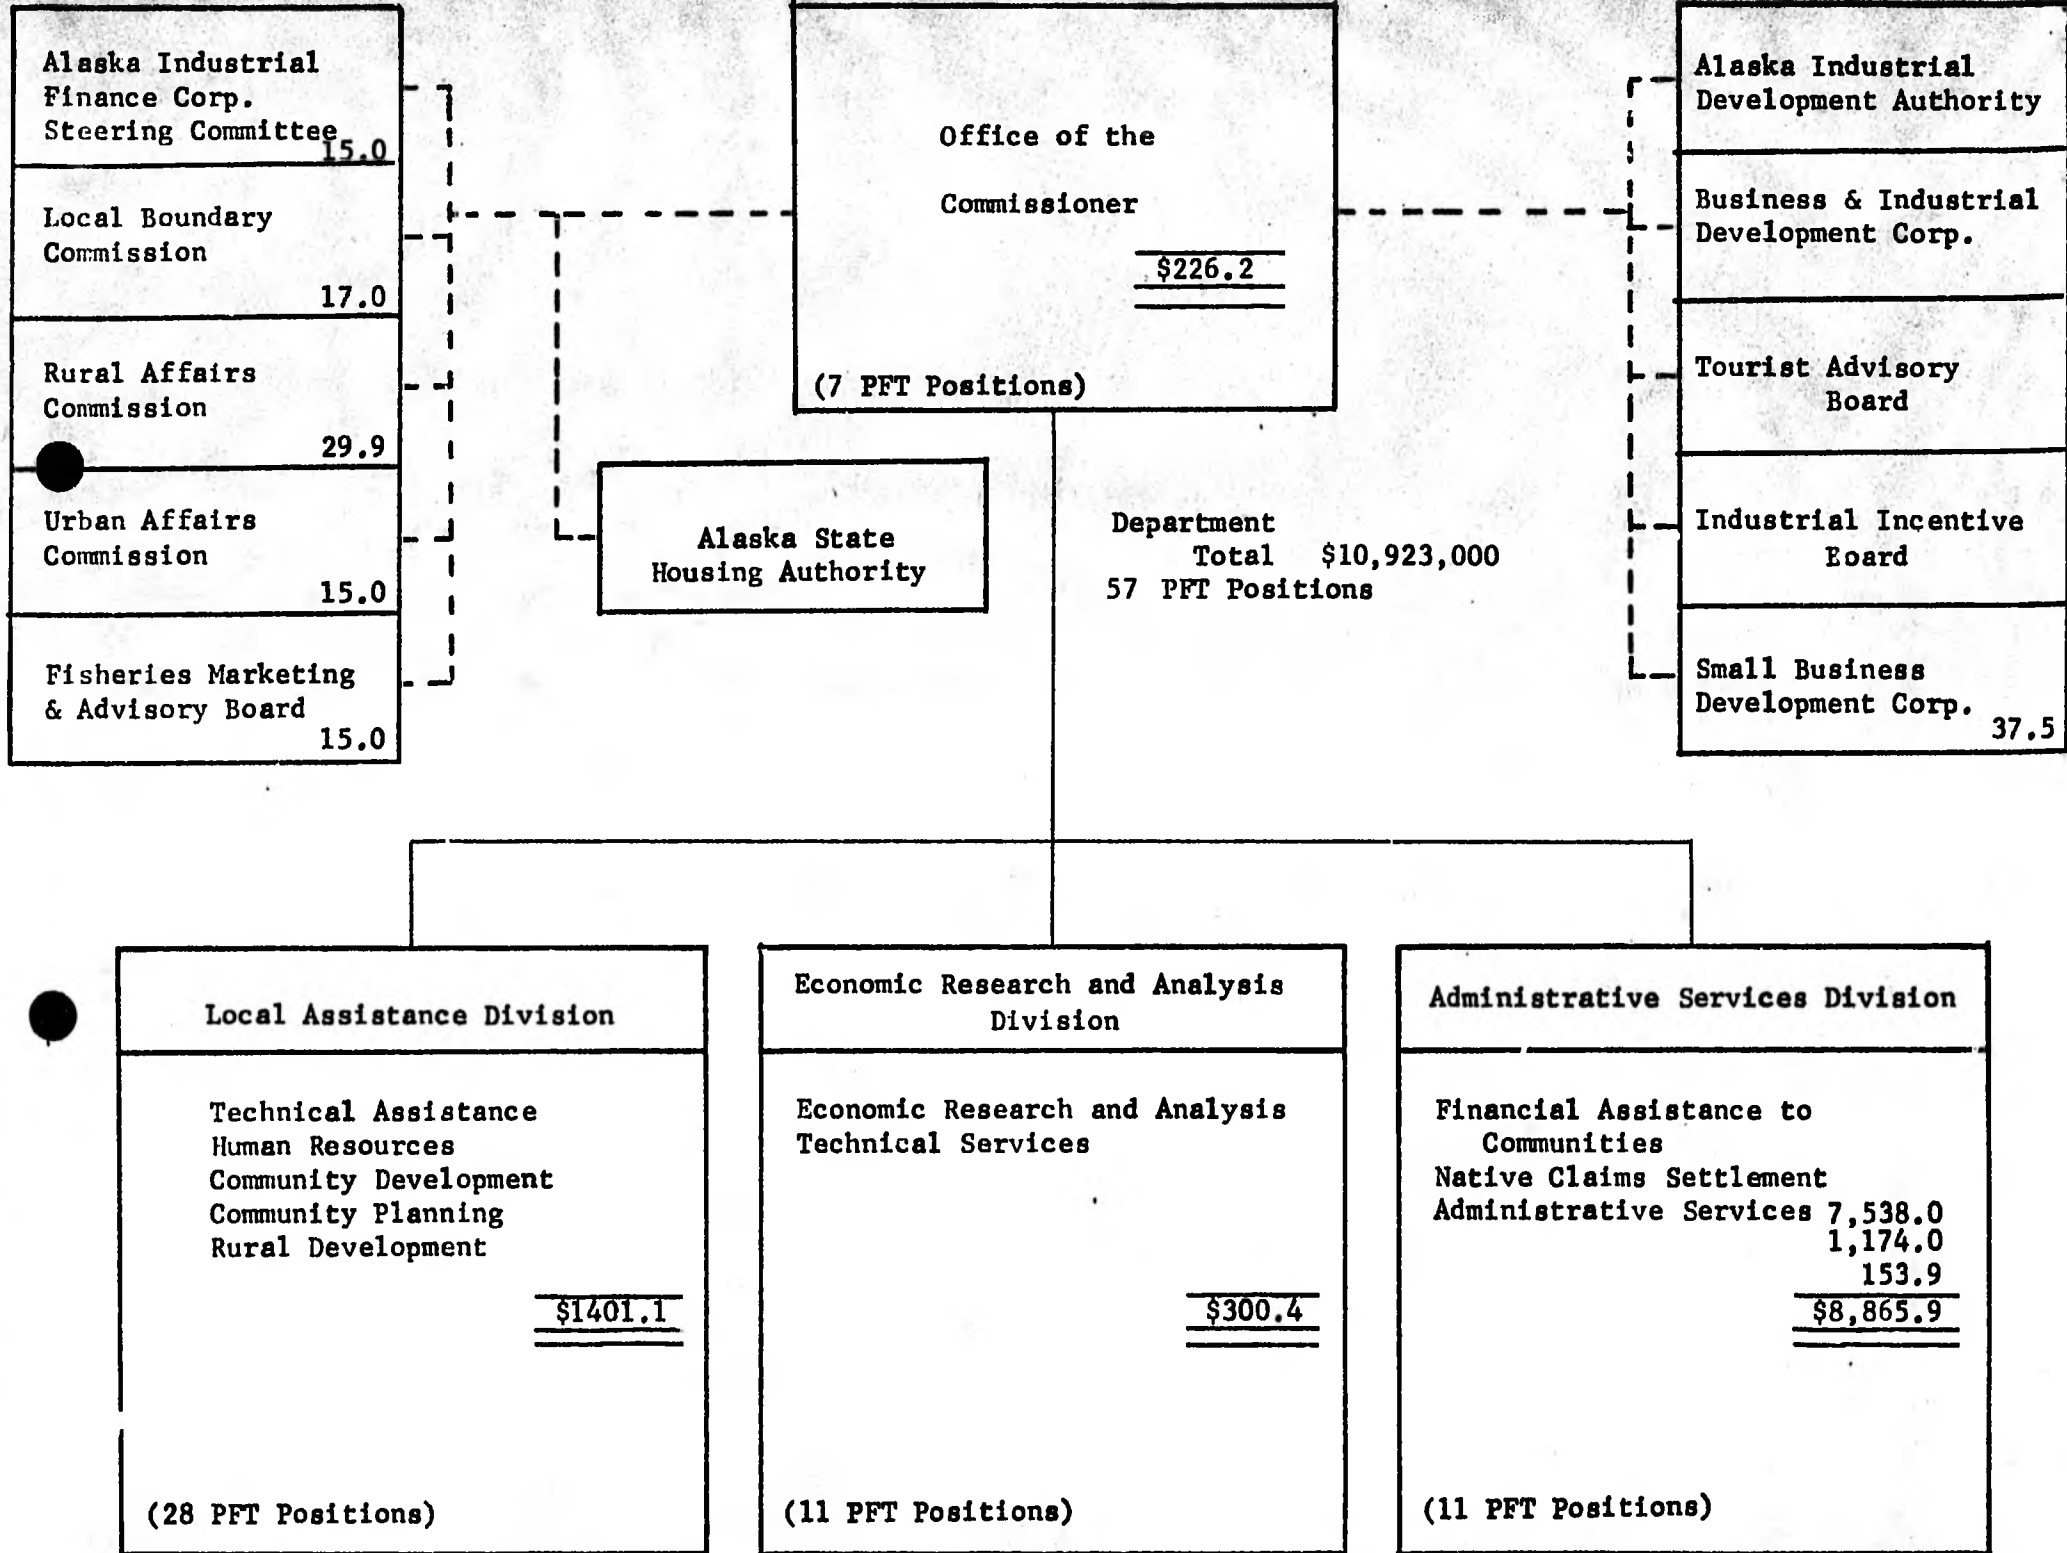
Alaska Industrial Finance Corp. Steering Committee
15.0

Local Boundary Commission
17.0

Rural Affairs Commission
29.9

Urban Affairs Commission
15.0

Fisheries Marketing & Advisory Board
15.0

Office of the

Commissioner

$226.2

(7 PFT Positions)

Alaska State Housing Authority

Department Total $10,923,000
57 PFT Positions

Alaska Industrial Development Authority

Business & Industrial Development Corp.

Tourist Advisory Board

Industrial Incentive Board

Small Business Development Corp.
37.5

Local Assistance Division

Technical Assistance
Human Resources
Community Development
Community Planning
Rural Development

$1401.1

(28 PFT Positions)

Economic Research and Analysis Division

Economic Research and Analysis
Technical Services

$300.4

(11 PFT Positions)

Administrative Services Division

Financial Assistance to Communities
Native Claims Settlement
Administrative Services 7,538.0
1,174.0
153.9
$8,865.9

(11 PFT Positions)